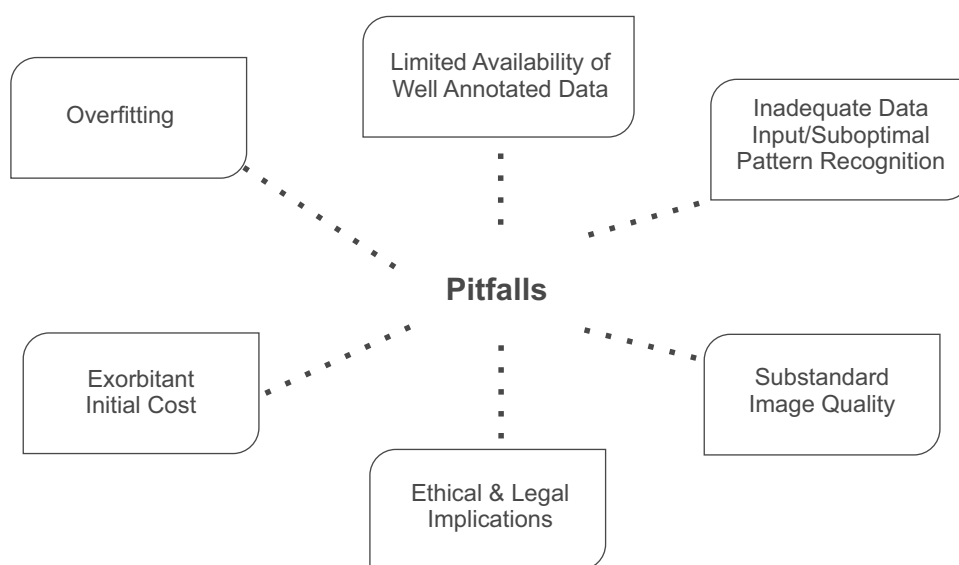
Limited Availability of Well Annotated Data

Overfitting

Inadequate Data Input/Suboptimal Pattern Recognition

Pitfalls

Exorbitant Initial Cost

Substandard Image Quality

Ethical & Legal Implications